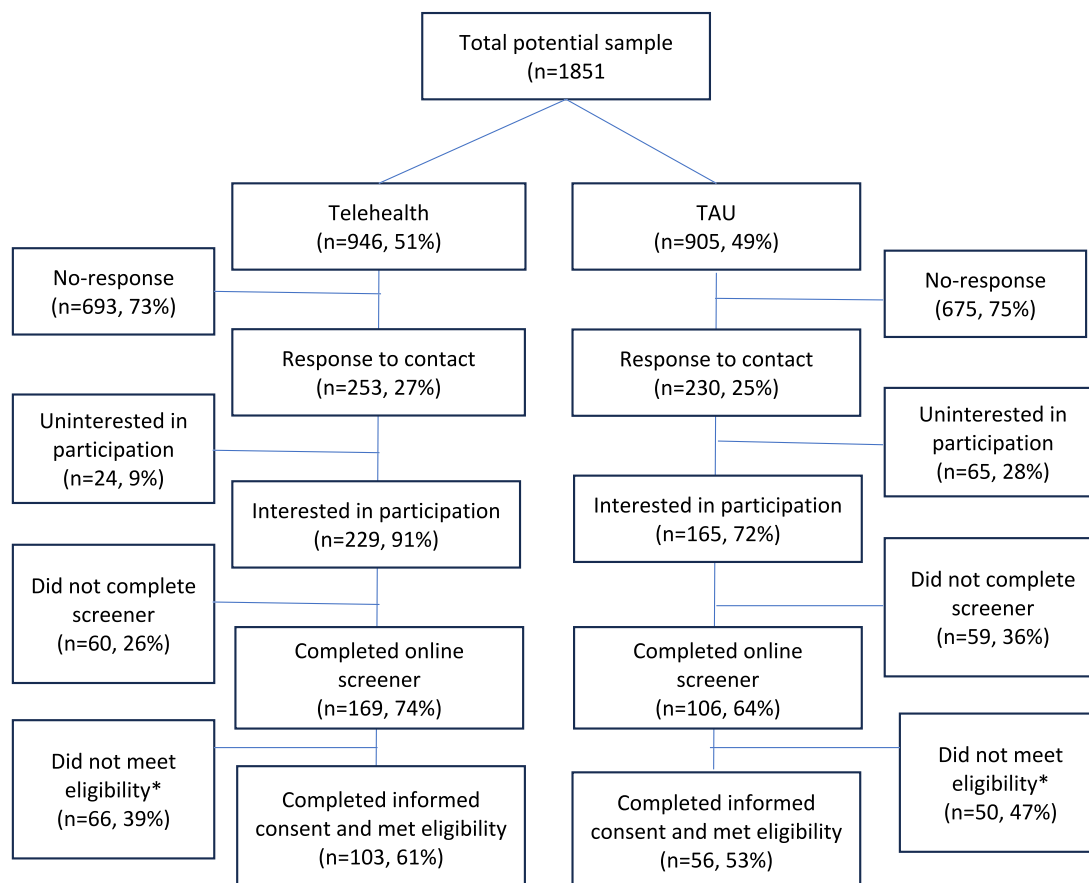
Total potential sample
(n=1851

Telehealth
(n=946, 51%)

TAU
(n=905, 49%)

No-response
(n=693, 73%)

Response to contact
(n=253, 27%)

No-response
(675, 75%)

Response to contact
(n=230, 25%)

Uninterested in participation
(n=24, 9%)

Interested in participation
(n=229, 91%)

Uninterested in participation
(n=65, 28%)

Interested in participation
(n=165, 72%)

Did not complete screener
(n=60, 26%)

Completed online screener
(n=169, 74%)

Did not complete screener
(n=59, 36%)

Completed online screener
(n=106, 64%)

Did not meet eligibility*
(n=66, 39%)

Completed informed consent and met eligibility
(n=103, 61%)

Did not meet eligibility*
(n=50, 47%)

Completed informed consent and met eligibility
(n=56, 53%)